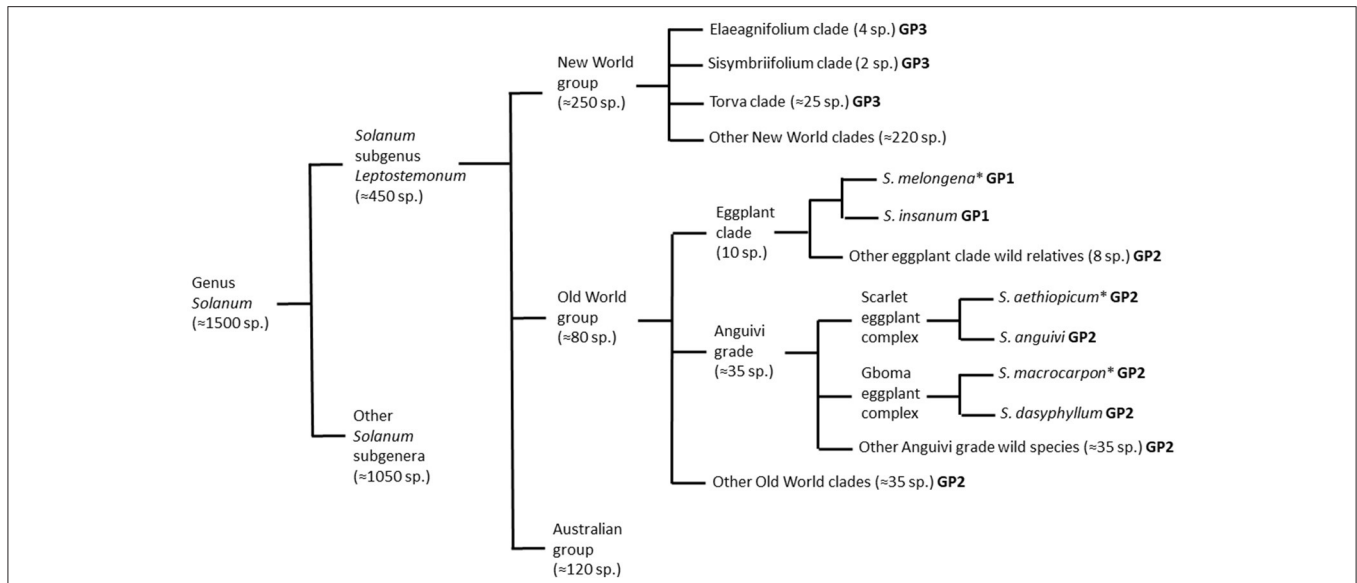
Genus Solanum (≈1500 sp.)

Solanum subgenus Leptostemonum (≈450 sp.)

Other Solanum subgenera (≈1050 sp.)

New World group (≈250 sp.)

Elaeagnifolium clade (4 sp.) GP3

Sisymbriifolium clade (2 sp.) GP3

Torva clade (≈25 sp.) GP3

Other New World clades (≈220 sp.)

Old World group (≈80 sp.)

Eggplant clade (10 sp.)

S. melongena* GP1

S. insanum GP1

Other eggplant clade wild relatives (8 sp.) GP2

Anguivi grade (≈35 sp.)

Scarlet eggplant complex

S. aethiopicum* GP2

S. anguivi GP2

Gboma eggplant complex

S. macrocarpon* GP2

S. dasyphyllum GP2

Other Anguivi grade wild species (≈35 sp.) GP2

Other Old World clades (≈35 sp.) GP2

Australian group (≈120 sp.)